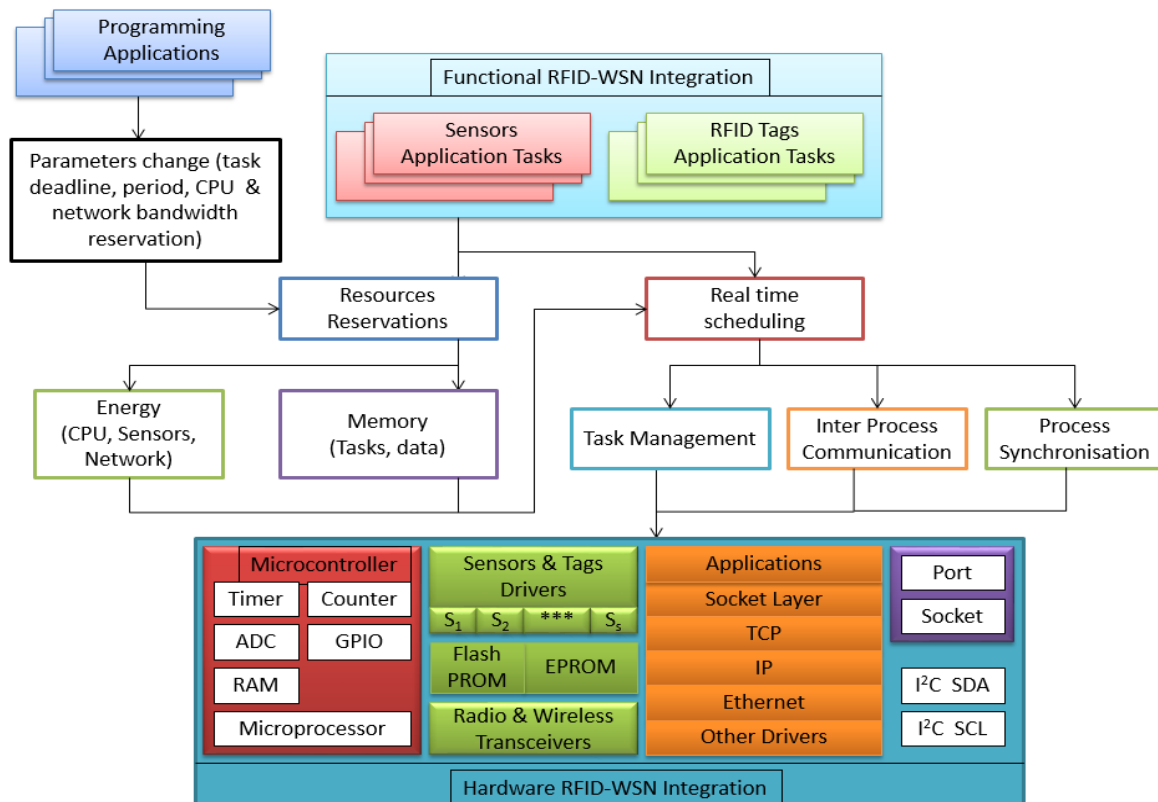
Programming Applications

Functional RFID-WSN Integration

Sensors Application Tasks

RFID Tags Application Tasks

Parameters change (task deadline, period, CPU & network bandwidth reservation)

Resources Reservations

Real time scheduling

Energy (CPU, Sensors, Network)

Memory (Tasks, data)

Task Management

Inter Process Communication

Process Synchronisation

Microcontroller

Timer

Counter

ADC

GPIO

RAM

Microprocessor

Sensors & Tags Drivers

$S_1$ $S_2$ *** $S_s$

Flash PROM

EPROM

Radio & Wireless Transceivers

Applications

Socket Layer

TCP

IP

Ethernet

Other Drivers

Port

Socket

$I^2C$ SDA

$I^2C$ SCL

Hardware RFID-WSN Integration